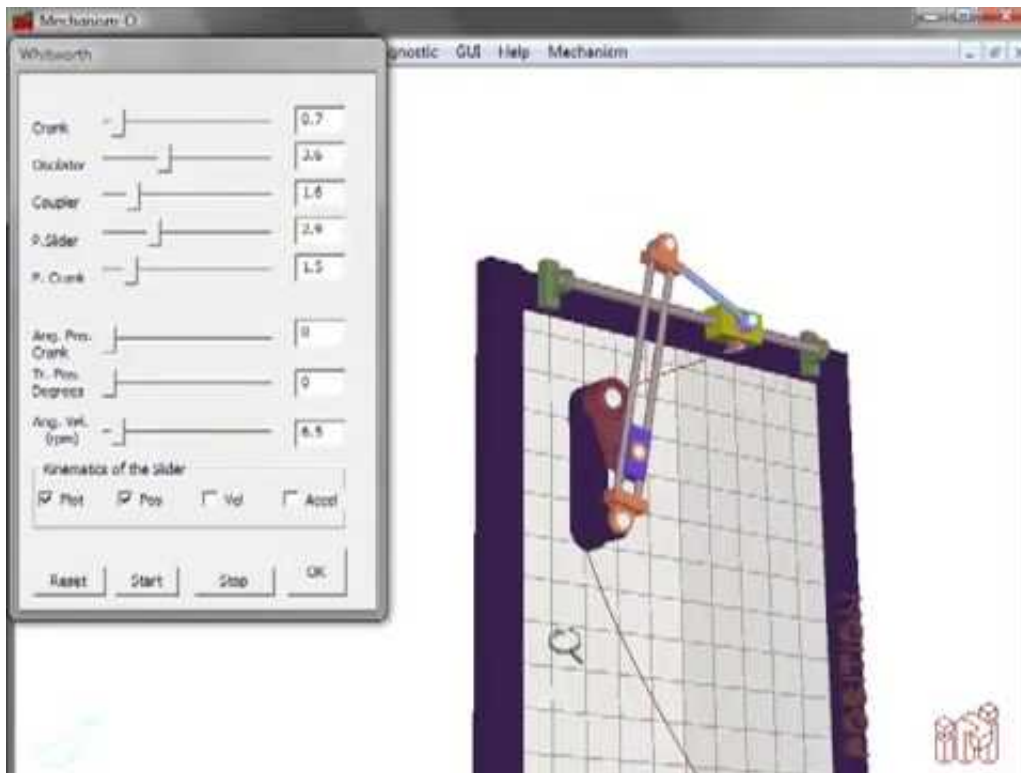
Mechanism O

Whitworth

gnostic GUI Help Mechanism

Crank 0.7

Oscilator 3.6

Coupler 1.8

P.Slider 2.9

P. Crank 1.5

Ang. Pos. Crank 0

Tr. Pos. Degrees 0

Ang. Vel. (rpm) 6.5

Kinematics of the Slider

Plot Pos Vel Accel

Reset Start Stop OK

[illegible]